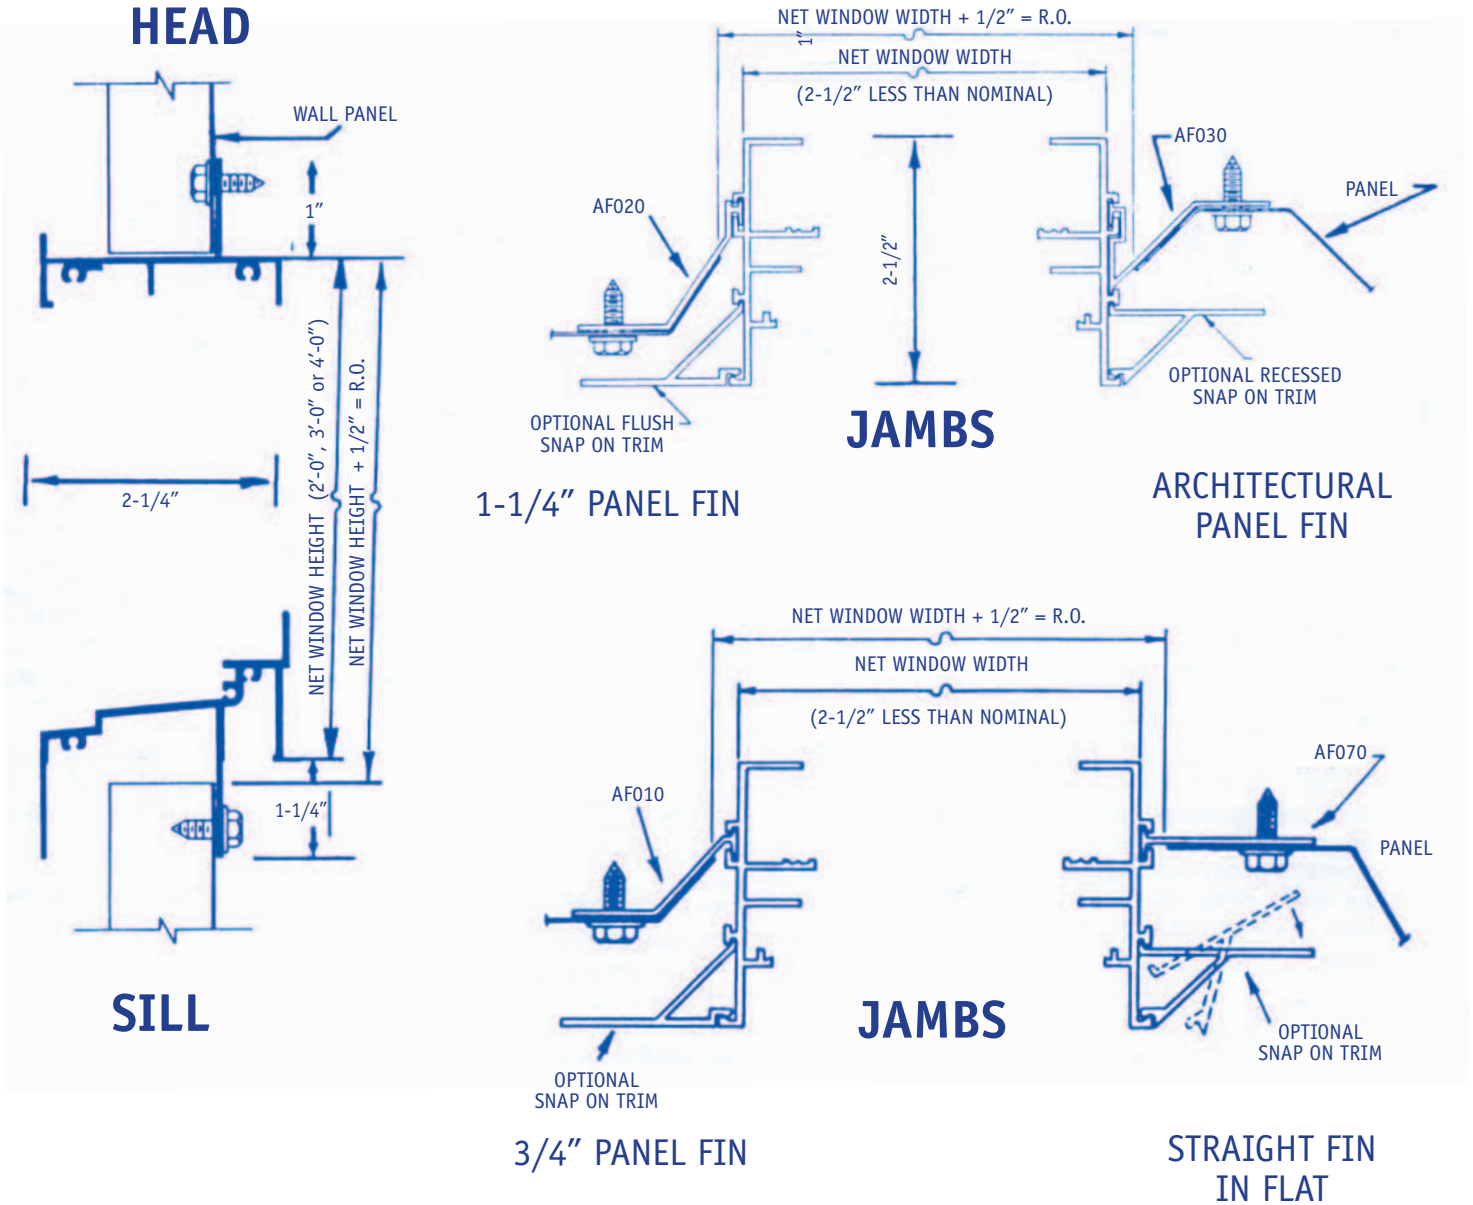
HEAD

WALL PANEL

1″

2-1/4″

NET WINDOW HEIGHT (2′-0″, 3′-0″ or 4′-0″)

NET WINDOW HEIGHT + 1/2″ = R.O.

1-1/4″

SILL

NET WINDOW WIDTH + 1/2″ = R.O.

1″

NET WINDOW WIDTH

(2-1/2″ LESS THAN NOMINAL)

AF030

PANEL

AF020

2-1/2″

OPTIONAL RECESSED SNAP ON TRIM

OPTIONAL FLUSH SNAP ON TRIM

JAMBS

1-1/4″ PANEL FIN

ARCHITECTURAL PANEL FIN

NET WINDOW WIDTH + 1/2″ = R.O.

NET WINDOW WIDTH

(2-1/2″ LESS THAN NOMINAL)

AF070

PANEL

AF010

JAMBS

OPTIONAL SNAP ON TRIM

OPTIONAL SNAP ON TRIM

3/4″ PANEL FIN

STRAIGHT FIN IN FLAT